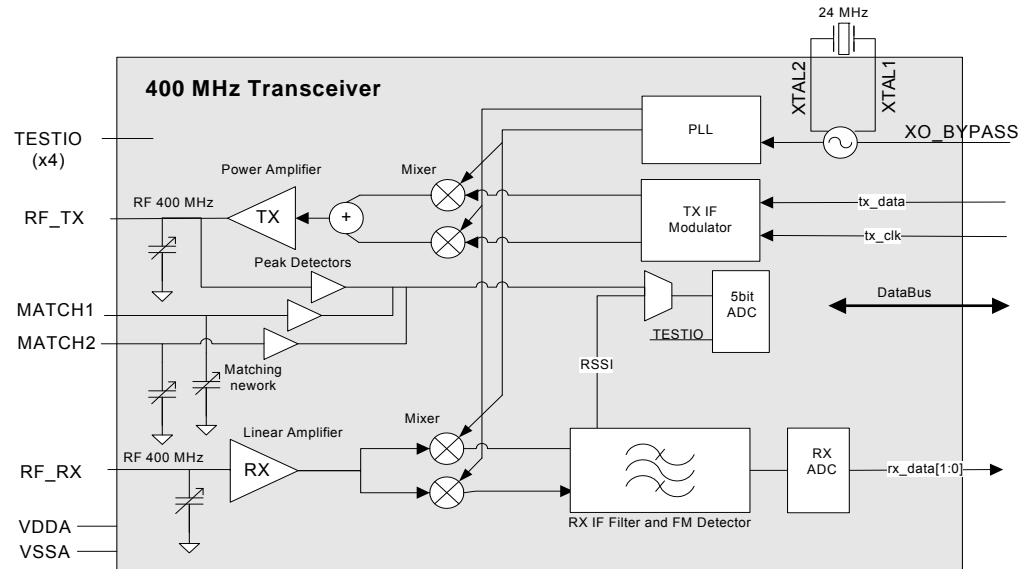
24 MHz

XTAL2

XTAL1

400 MHz Transceiver

TESTIO
(x4)

PLL

XO_BYPASS

Power Amplifier

Mixer

RF_TX

RF 400 MHz

TX

+

TX IF
Modulator

tx_data

tx_clk

Peak Detectors

MATCH1

5bit
ADC

DataBus

MATCH2

TESTIO

Matching
nework

RSSI

Mixer

Linear Amplifier

RF_RX

RF 400 MHz

RX

RX
ADC

rx_data[1:0]

RX IF Filter and FM Detector

VDDA

VSSA